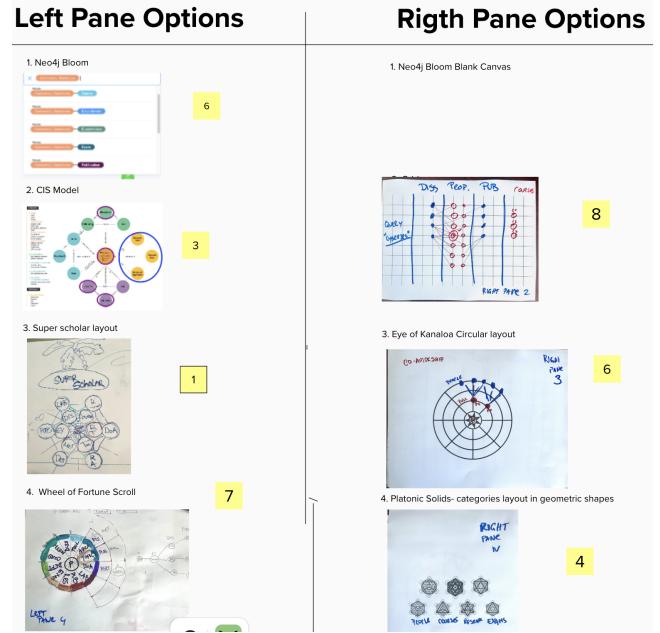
Left Pane Options

1. Neo4j Bloom

6

2. CIS Model

3

3. Super scholar layout

SUPER SCHOLAR

1

4. Wheel of Fortune Scroll

7

LEFT PANE 4

Rigth Pane Options

1. Neo4j Bloom Blank Canvas

DISS PROP. PUB

QUERY SYNERGY

RIGHT PANE 2

8

3. Eye of Kanaloa Circular layout

RIGHT PANE 3

6

4. Platonic Solids- categories layout in geometric shapes

RIGHT PANE IV

4